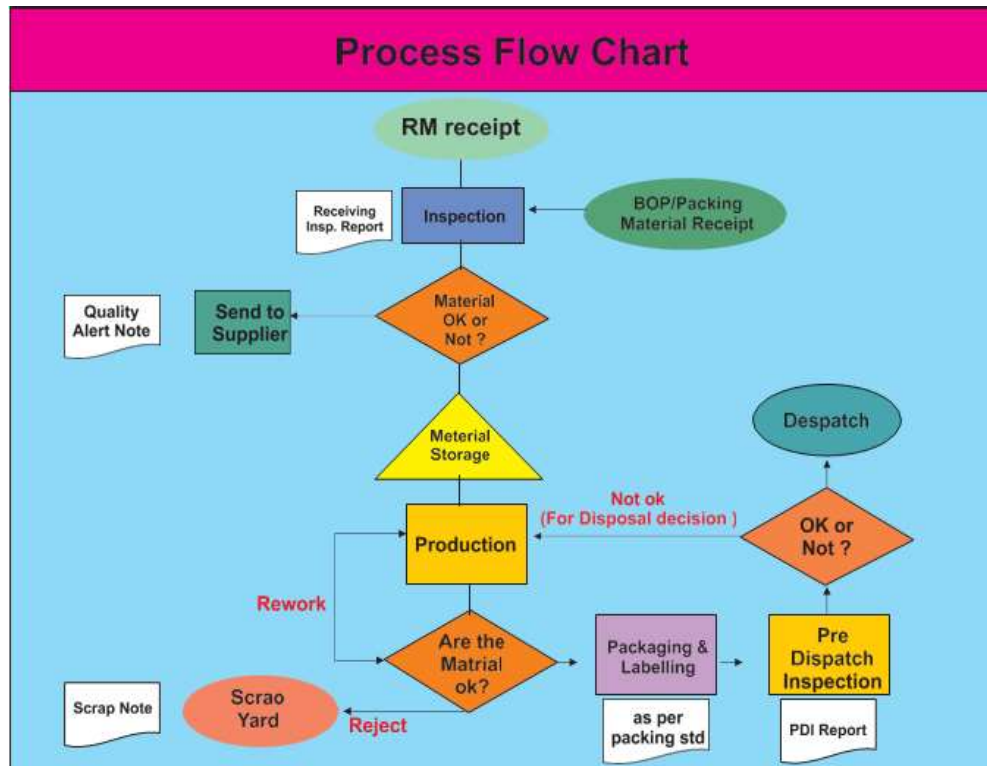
Process Flow Chart

RM receipt

Receiving Insp. Report

Inspection

BOP/Packing Material Receipt

Quality Alert Note

Send to Supplier

Material OK or Not ?

Despatch

Meterial Storage

Not ok (For Disposal decision )

Production

OK or Not ?

Rework

Pre Dispatch Inspection

Packaging & Labelling

Are the Matrial ok?

Scrap Note

Scrao Yard

Reject

as per packing std

PDI Report